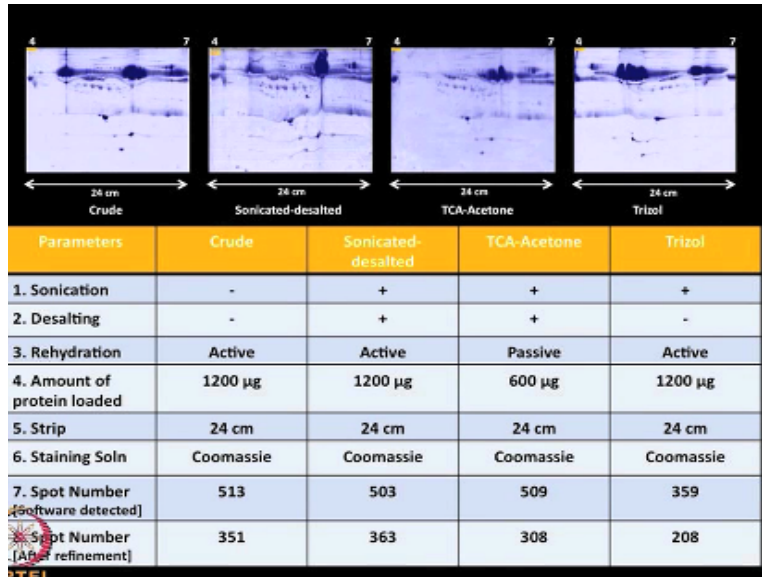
4 7 4 7 4 7 4 7

24 cm
Crude

24 cm
Sonicated-desalted

24 cm
TCA-Acetone

24 cm
Trizol

| Parameters | Crude | Sonicated-desalted | TCA-Acetone | Trizol |
|---|---|---|---|---|
| 1. Sonication | - | + | + | + |
| 2. Desalting | - | + | + | - |
| 3. Rehydration | Active | Active | Passive | Active |
| 4. Amount of protein loaded | 1200 µg | 1200 µg | 600 µg | 1200 µg |
| 5. Strip | 24 cm | 24 cm | 24 cm | 24 cm |
| 6. Staining Soln | Coomassie | Coomassie | Coomassie | Coomassie |
| 7. Spot Number [Software detected] | 513 | 503 | 509 | 359 |
| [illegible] Spot Number [After refinement] | 351 | 363 | 308 | 208 |

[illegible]TEL